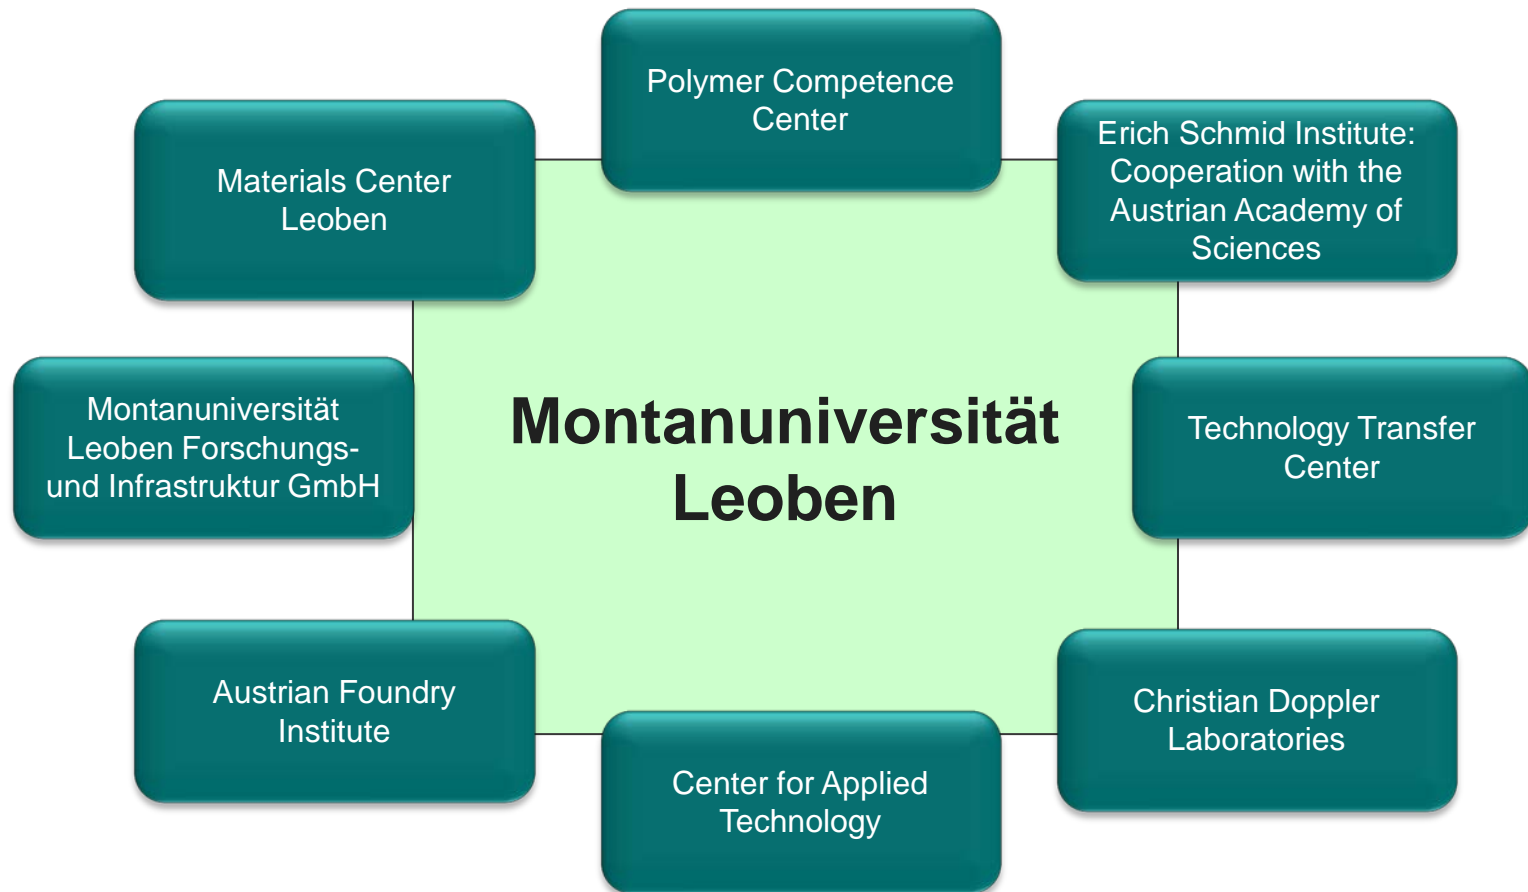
Polymer Competence Center

Materials Center Leoben

Erich Schmid Institute: Cooperation with the Austrian Academy of Sciences

Montanuniversität Leoben Forschungs- und Infrastruktur GmbH

Montanuniversität Leoben

Technology Transfer Center

Austrian Foundry Institute

Christian Doppler Laboratories

Center for Applied Technology